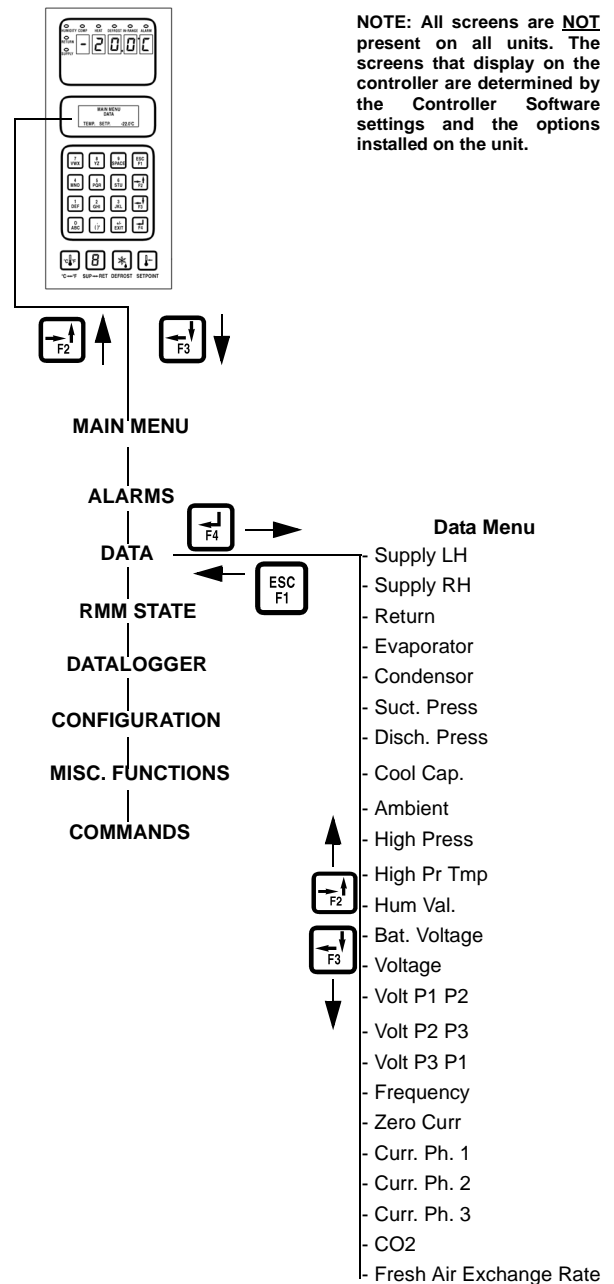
HUMIDITY COMP HEAT DEFROST IN-RANGE ALARM
SUPPLY
-20.0C

MAIN MENU
DATA
TEMP. SETP. -22.0 C

7 VWX | 8 YZ | 9 SPACE | ESC F1
4 MNO | 5 PQR | 6 STU | F2
1 DEF | 2 GHI | 3 JKL | F3
0 ABC | . / | +/- EXIT | F4

°C↔°F SUP↔RET DEFROST SETPOINT

NOTE: All screens are NOT present on all units. The screens that display on the controller are determined by the Controller Software settings and the options installed on the unit.

F2
F3

MAIN MENU
ALARMS
F4
DATA
ESC F1
RMM STATE
DATALOGGER
CONFIGURATION
MISC. FUNCTIONS
COMMANDS

Data Menu
- Supply LH
- Supply RH
- Return
- Evaporator
- Condensor
- Suct. Press
- Disch. Press
- Cool Cap.
- Ambient
- High Press
- High Pr Tmp
F2
- Hum Val.
F3
- Bat. Voltage
- Voltage
- Volt P1 P2
- Volt P2 P3
- Volt P3 P1
- Frequency
- Zero Curr
- Curr. Ph. 1
- Curr. Ph. 2
- Curr. Ph. 3
- CO2
- Fresh Air Exchange Rate